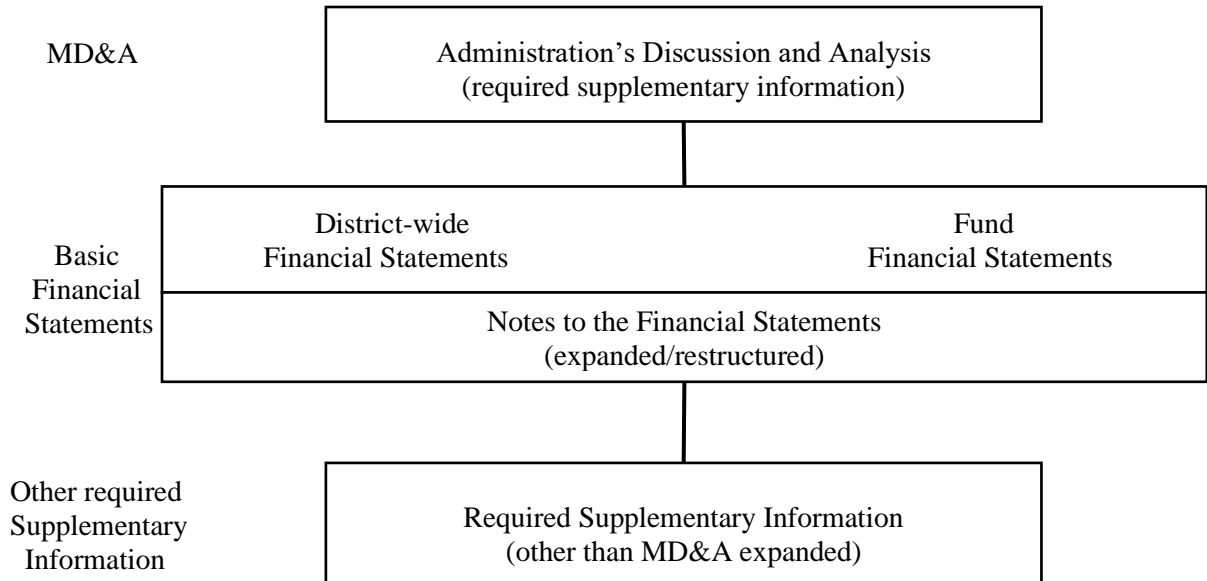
MD&A

Administration's Discussion and Analysis
(required supplementary information)

Basic Financial Statements

District-wide Financial Statements

Fund Financial Statements

Notes to the Financial Statements
(expanded/restructured)

Other required Supplementary Information

Required Supplementary Information
(other than MD&A expanded)